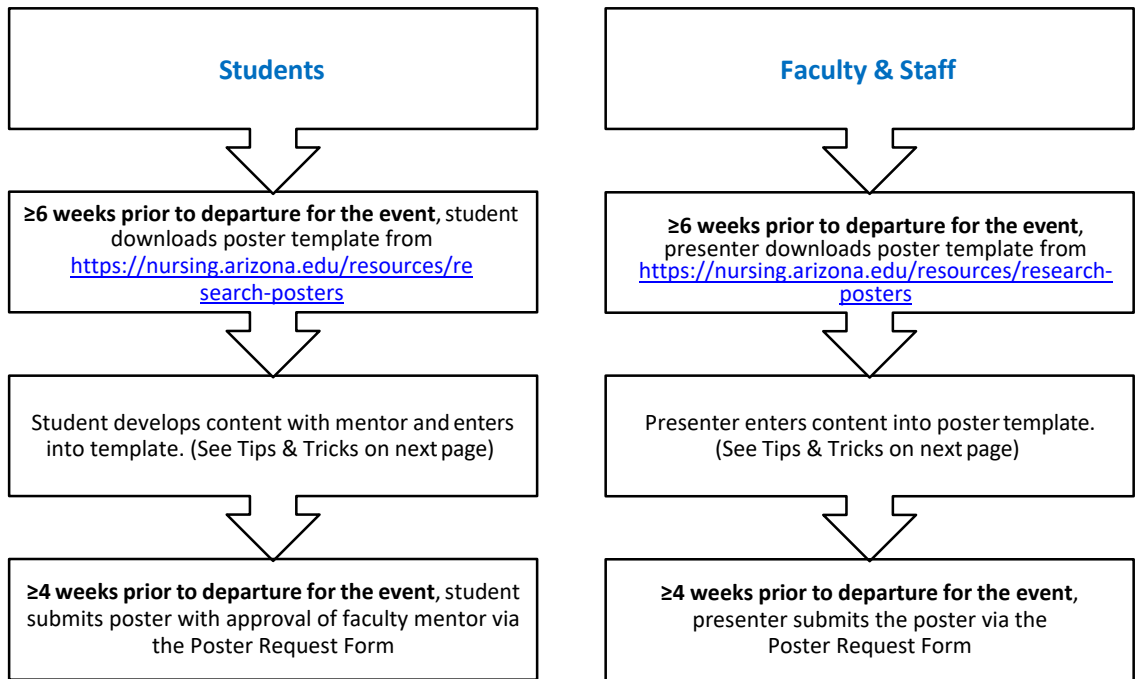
Students

≥6 weeks prior to departure for the event, student downloads poster template from https://nursing.arizona.edu/resources/research-posters

Student develops content with mentor and enters into template. (See Tips & Tricks on next page)

≥4 weeks prior to departure for the event, student submits poster with approval of faculty mentor via the Poster Request Form

Faculty & Staff

≥6 weeks prior to departure for the event, presenter downloads poster template from https://nursing.arizona.edu/resources/research-posters

Presenter enters content into poster template. (See Tips & Tricks on next page)

≥4 weeks prior to departure for the event, presenter submits the poster via the Poster Request Form